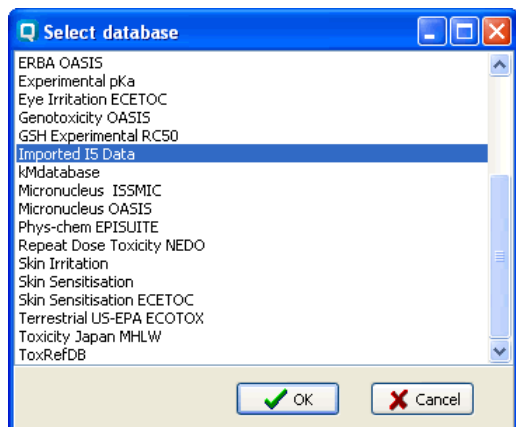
Select database

ERBA OASIS
Experimental pKa
Eye Irritation ECETOC
Genotoxicity OASIS
GSH Experimental RC50
Imported IS Data
kMdatabase
Micronucleus ISSMIC
Micronucleus OASIS
Phys-chem EPISUITE
Repeat Dose Toxicity NEDO
Skin Irritation
Skin Sensitisation
Skin Sensitisation ECETOC
Terrestrial US-EPA ECOTOX
Toxicity Japan MHLW
ToxRefDB

OK
Cancel